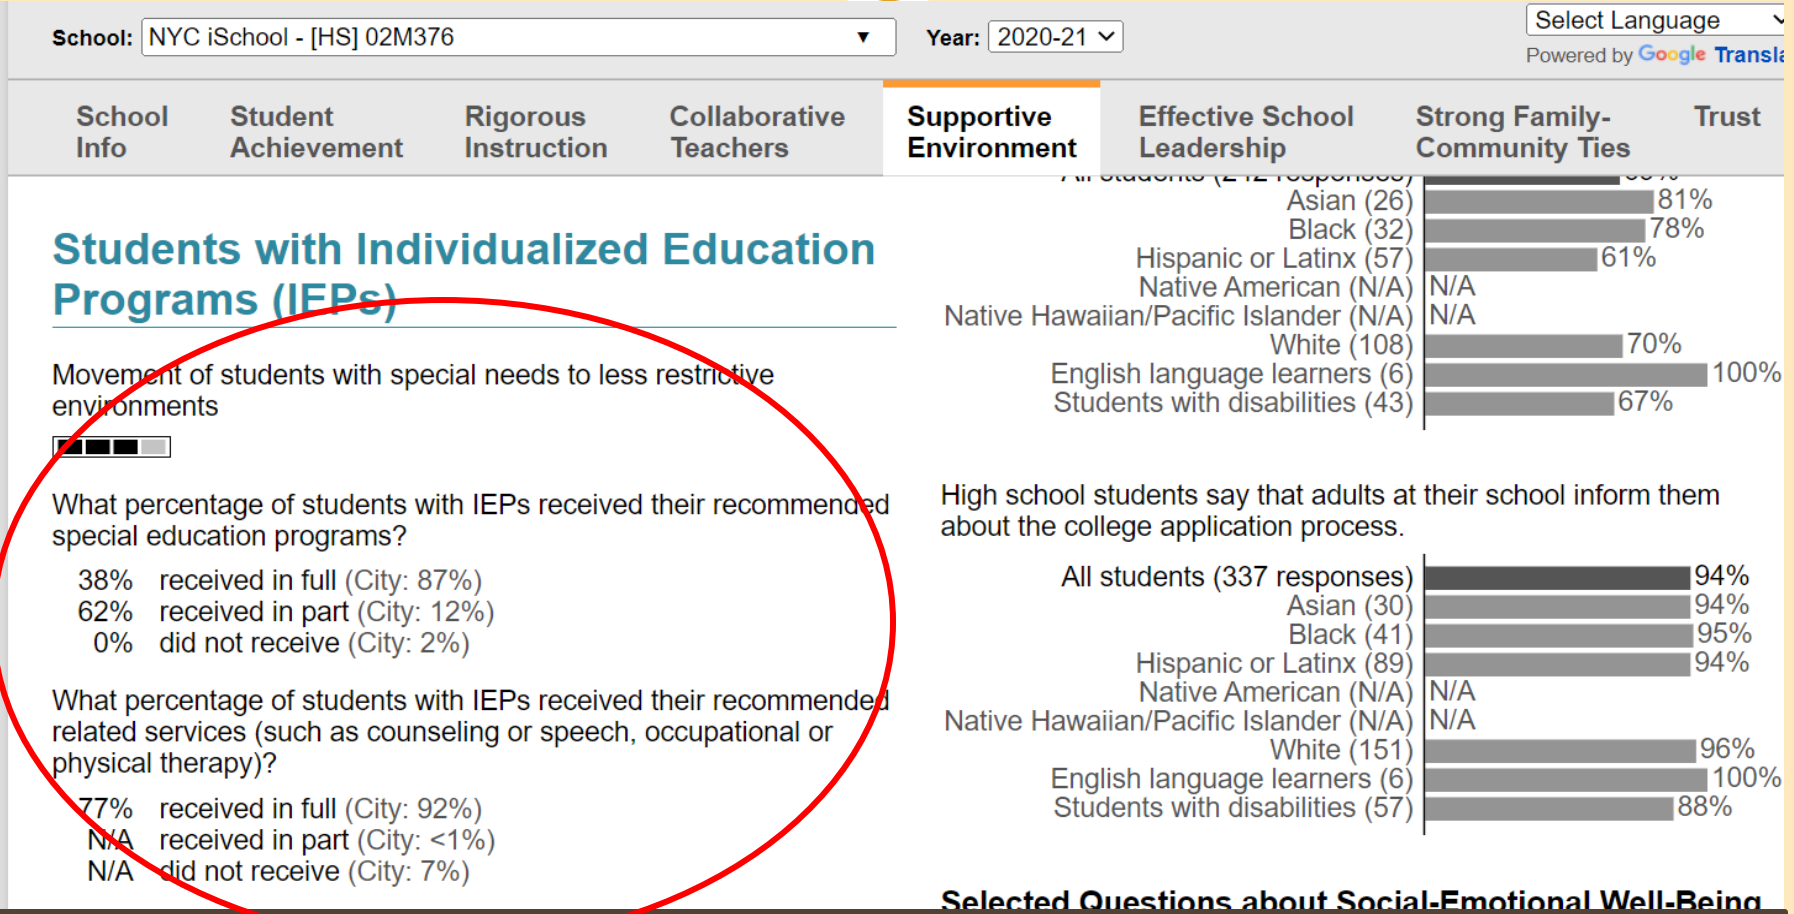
School: NYC iSchool - [HS] 02M376

Year: 2020-21

Select Language

Powered by Google Transla

School Info

Student Achievement

Rigorous Instruction

Collaborative Teachers

Supportive Environment

Effective School Leadership

Strong Family-Community Ties

Trust

Students with Individualized Education Programs (IEPs)

Movement of students with special needs to less restrictive environments

What percentage of students with IEPs received their recommended special education programs?

38% received in full (City: 87%)
62% received in part (City: 12%)
0% did not receive (City: 2%)

What percentage of students with IEPs received their recommended related services (such as counseling or speech, occupational or physical therapy)?

77% received in full (City: 92%)
N/A received in part (City: <1%)
N/A did not receive (City: 7%)

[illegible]
Asian (26) 81%
Black (32) 78%
Hispanic or Latinx (57) 61%
Native American (N/A) N/A
Native Hawaiian/Pacific Islander (N/A) N/A
White (108) 70%
English language learners (6) 100%
Students with disabilities (43) 67%

High school students say that adults at their school inform them about the college application process.

All students (337 responses) 94%
Asian (30) 94%
Black (41) 95%
Hispanic or Latinx (89) 94%
Native American (N/A) N/A
Native Hawaiian/Pacific Islander (N/A) N/A
White (151) 96%
English language learners (6) 100%
Students with disabilities (57) 88%

Selected Questions about Social-Emotional Well-Being